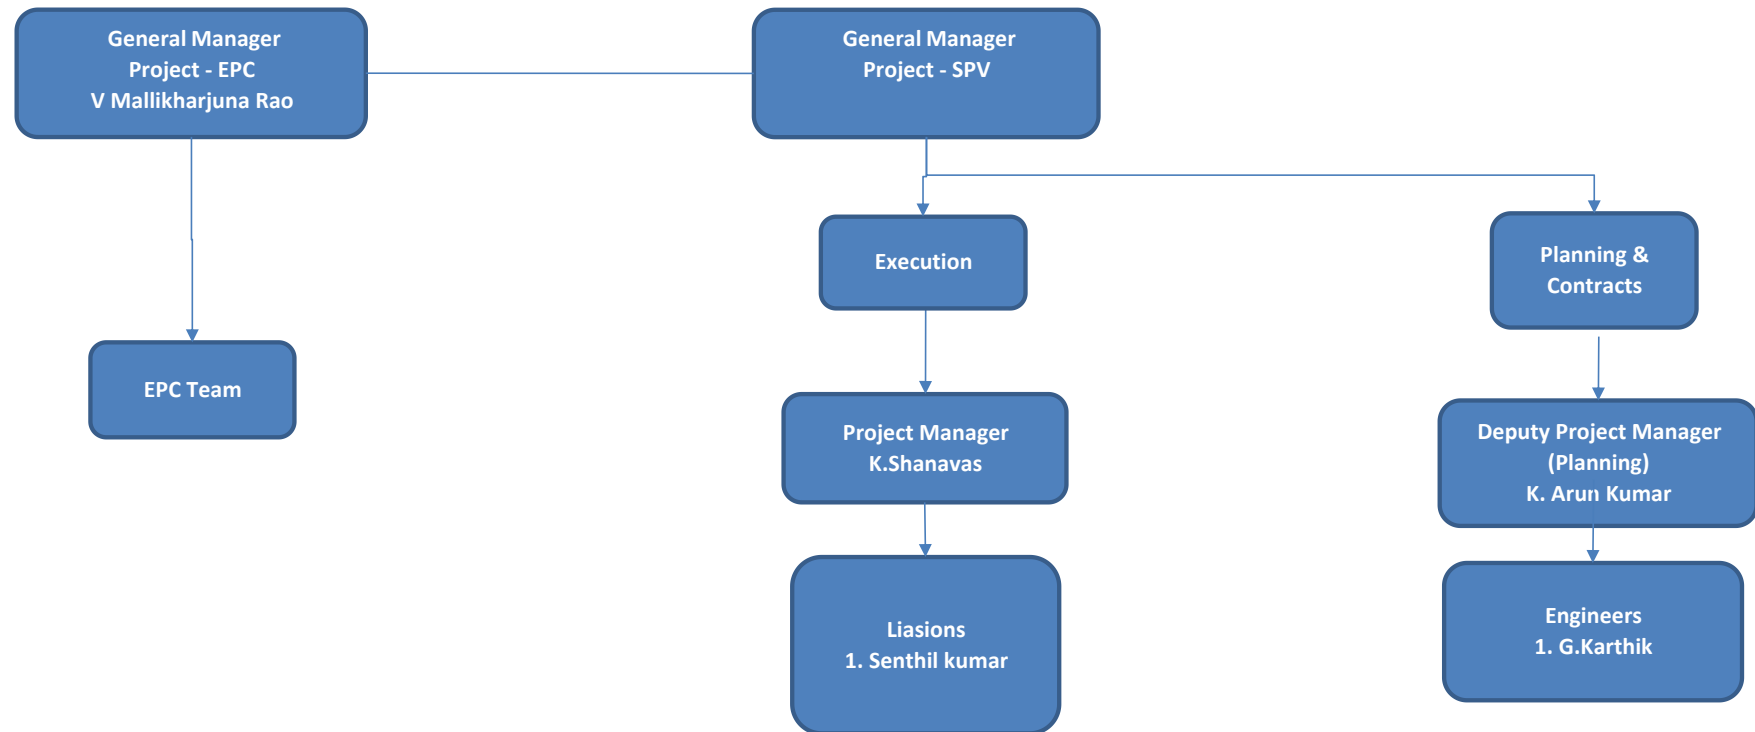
General Manager
Project - EPC
V Mallikharjuna Rao

General Manager
Project - SPV

EPC Team

Execution

Planning &
Contracts

Project Manager
K.Shanavas

Deputy Project Manager
(Planning)
K. Arun Kumar

Liasions
1. Senthil kumar

Engineers
1. G.Karthik